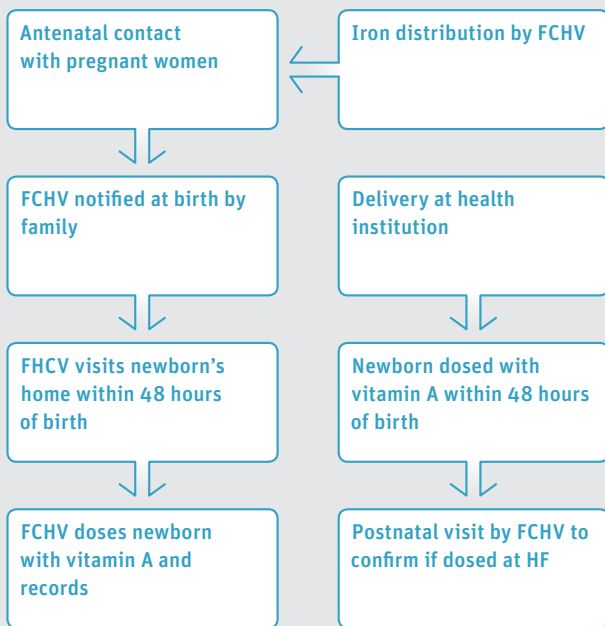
Antenatal contact with pregnant women

Iron distribution by FCHV

FCHV notified at birth by family

Delivery at health institution

FHCV visits newborn's home within 48 hours of birth

Newborn dosed with vitamin A within 48 hours of birth

FCHV doses newborn with vitamin A and records

Postnatal visit by FCHV to confirm if dosed at HF